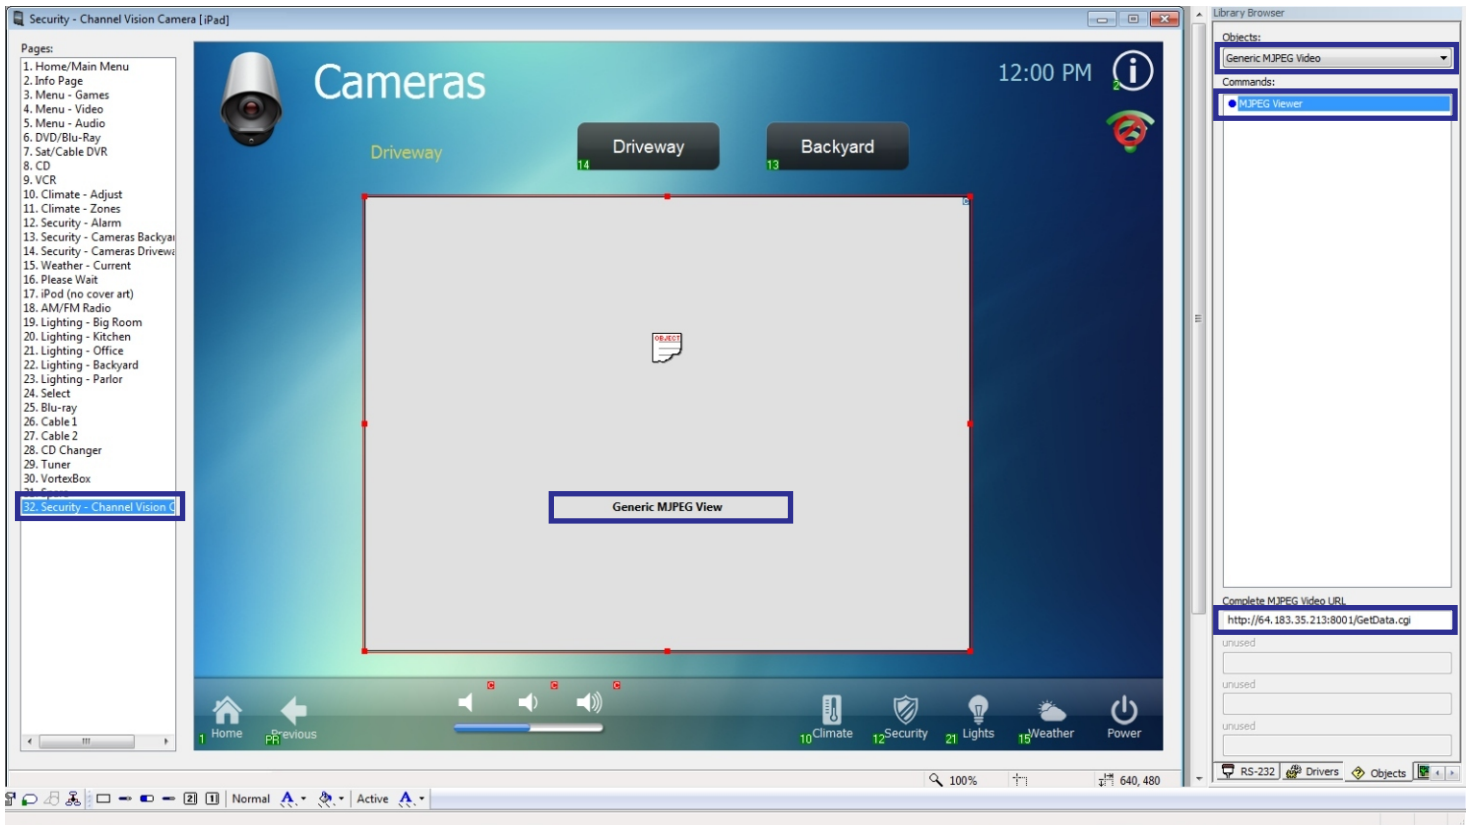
Security - Channel Vision Camera [iPad]

Pages:
1. Home/Main Menu
2. Info Page
3. Menu - Games
4. Menu - Video
5. Menu - Audio
6. DVD/Blu-Ray
7. Sat/Cable DVR
8. CD
9. VCR
10. Climate - Adjust
11. Climate - Zones
12. Security - Alarm
13. Security - Cameras Backyai
14. Security - Cameras Drivewa
15. Weather - Current
16. Please Wait
17. iPod (no cover art)
18. AM/FM Radio
19. Lighting - Big Room
20. Lighting - Kitchen
21. Lighting - Office
22. Lighting - Backyard
23. Lighting - Parlor
24. Select
25. Blu-ray
26. Cable 1
27. Cable 2
28. CD Changer
29. Tuner
30. VortexBox
31. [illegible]
32. Security - Channel Vision C

Cameras
12:00 PM
Driveway
Driveway
14
Backyard
13
OBJECT
Generic MJPEG View
1 Home
PR Previous
10 Climate
12 Security
21 Lights
15 Weather
Power

100%
640, 480
Normal
Active

Library Browser
Objects:
Generic MJPEG Video
Commands:
MJPEG Viewer
Complete MJPEG Video URL
http://64.183.35.213:8001/GetData.cgi
unused
unused
unused
RS-232
Drivers
Objects